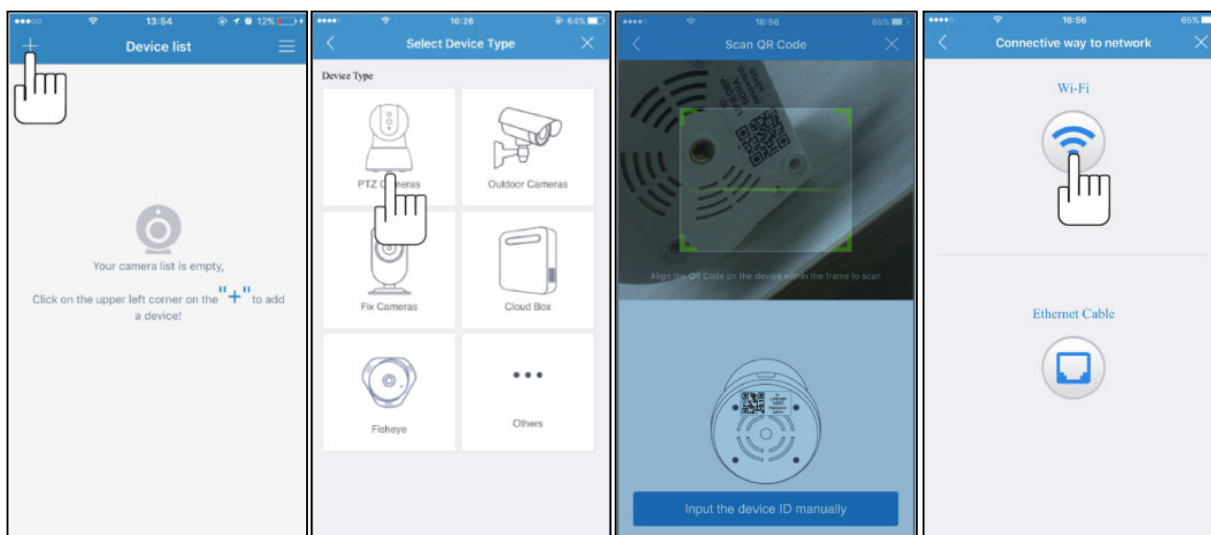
13:54 12%

+ Device list

Your camera list is empty,

Click on the upper left corner on the "+" to add a device!

10:26 64%

Select Device Type

Device Type

PTZ C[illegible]eras

Outdoor Cameras

Fix Cameras

Cloud Box

Fisheye

Others

16:56 65%

Scan QR Code

Align the QR Code on the device within the frame to scan

Input the device ID manually

16:56 65%

Connective way to network

Wi-Fi

Ethernet Cable